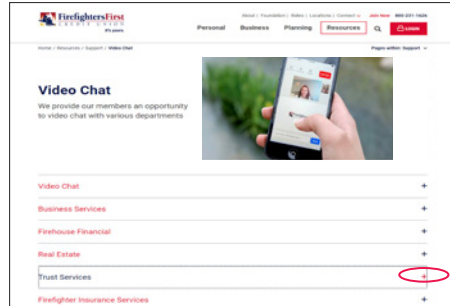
FirefightersFirst CREDIT UNION

It's yours

About | Foundation | Rates | Locations | Contact | Join Now 800.231.1626

Personal Business Planning Resources LOGIN

Home > Resources > Support > Video Chat

Pages within: Support

Video Chat

We provide our members an opportunity to video chat with various departments

Video Chat +

Business Services +

Firehouse Financial +

Real Estate +

Trust Services +

Firefighter Insurance Services +